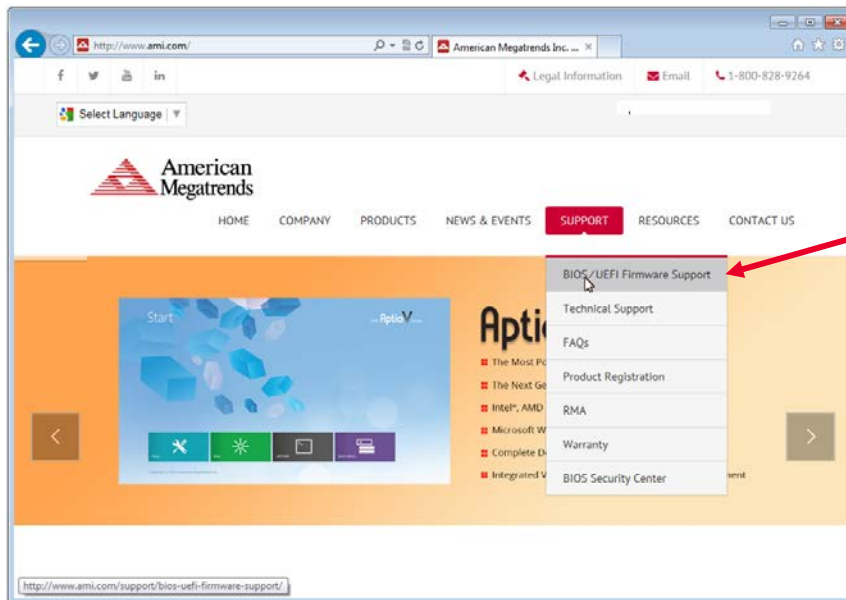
http://www.ami.com/

American Megatrends Inc. ...

f in

Legal Information Email 1-800-828-9264

Select Language

American Megatrends

HOME COMPANY PRODUCTS NEWS & EVENTS SUPPORT RESOURCES CONTACT US

BIOS/UEFI Firmware Support
Technical Support
FAQs
Product Registration
RMA
Warranty
BIOS Security Center

Start

AptioV

Aptio

The Most Po

The Next Ge

Intel®, AMD

Microsoft W

Complete D

Integrated V

ment

http://www.ami.com/support/bios-uefi-firmware-support/